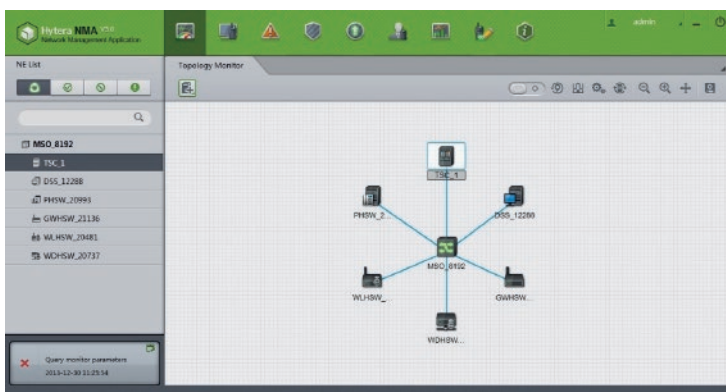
Hytera NMA V1.0
Network Management Application

admin

NE List

MSO_8192
TSC_1
DSS_12288
PHSW_20993
GWHSW_21136
WLHSW_20481
WDHSW_20737

Query monitor parameters
2013-12-30 11:25:14

Topology Monitor

TSC_1
PHSW_2...
DSS_12288
MSO_8192
WLHSW_
GWHSW...
WDHSW...